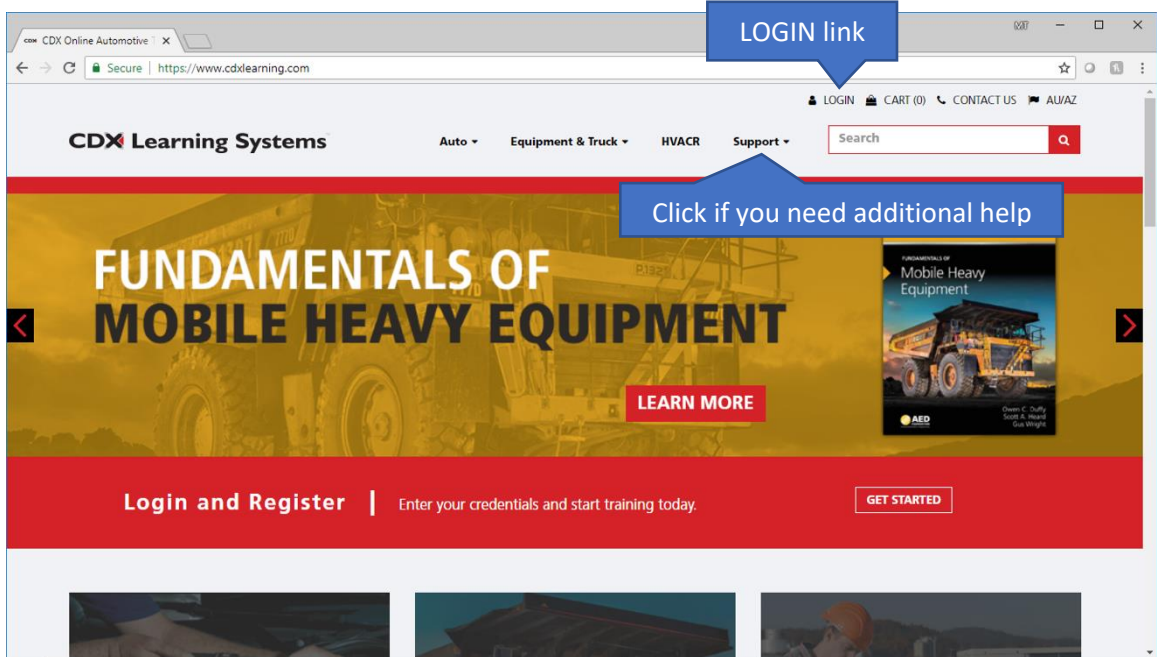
CDX Online Automotive
LOGIN link
MT
Secure | https://www.cdxlearning.com
LOGIN CART (0) CONTACT US AU/AZ
CDX Learning Systems
Auto
Equipment & Truck
HVACR
Support
Search
Click if you need additional help
FUNDAMENTALS OF MOBILE HEAVY EQUIPMENT
LEARN MORE
FUNDAMENTALS OF
Mobile Heavy Equipment
AED
Owen C. Duffy
Scott A. Heard
Gus Wright
Login and Register | Enter your credentials and start training today.
GET STARTED